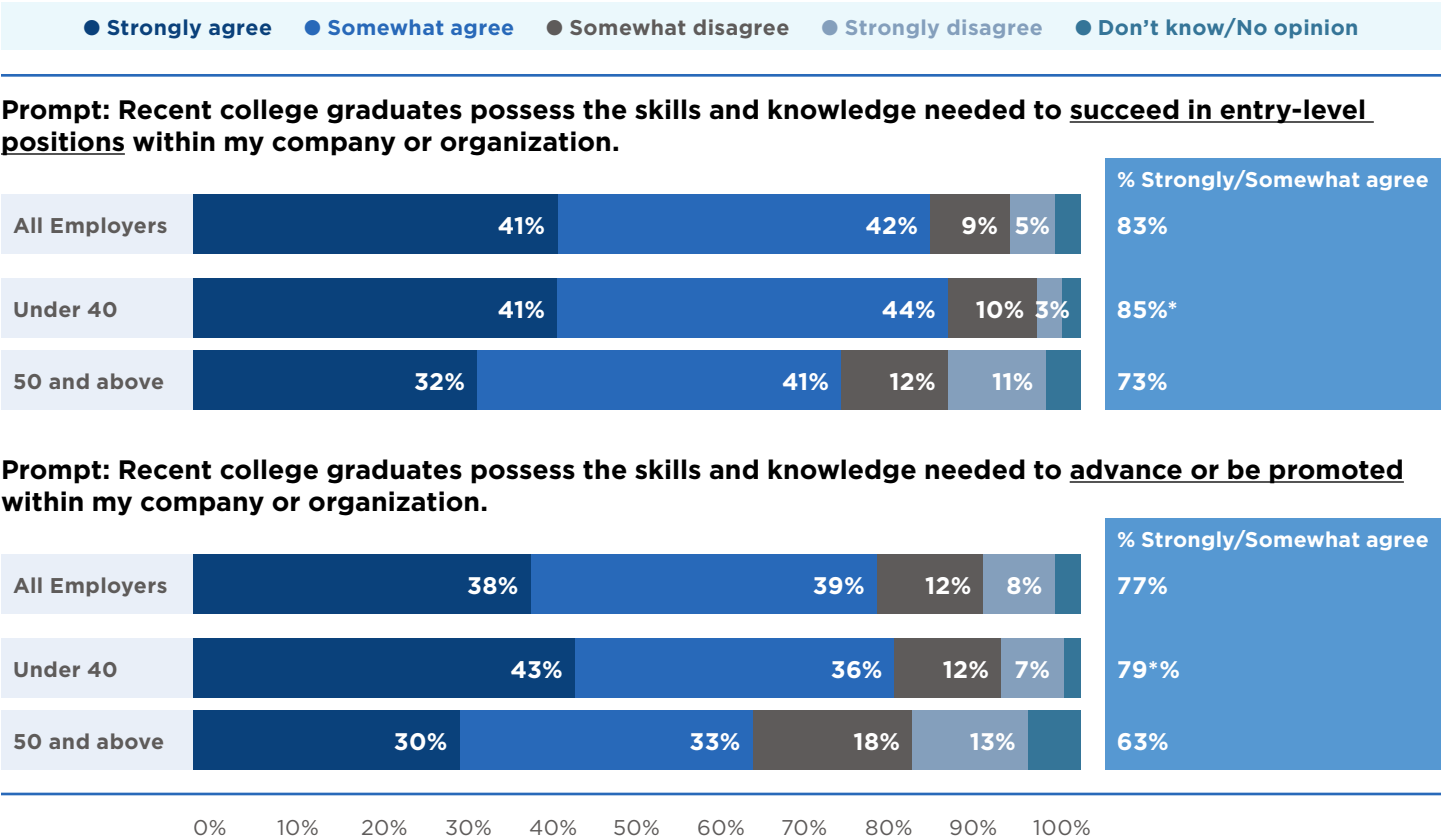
● Strongly agree ● Somewhat agree ● Somewhat disagree ● Strongly disagree ● Don't know/No opinion

Prompt: Recent college graduates possess the skills and knowledge needed to succeed in entry-level positions within my company or organization.

% Strongly/Somewhat agree

| | Strongly agree | Somewhat agree | Somewhat disagree | Strongly disagree | % Strongly/Somewhat agree |
|---|---|---|---|---|---|
| All Employers | 41% | 42% | 9% | 5% | 83% |
| Under 40 | 41% | 44% | 10% | 3% | 85%* |
| 50 and above | 32% | 41% | 12% | 11% | 73% |

Prompt: Recent college graduates possess the skills and knowledge needed to advance or be promoted within my company or organization.

% Strongly/Somewhat agree

| | Strongly agree | Somewhat agree | Somewhat disagree | Strongly disagree | % Strongly/Somewhat agree |
|---|---|---|---|---|---|
| All Employers | 38% | 39% | 12% | 8% | 77% |
| Under 40 | 43% | 36% | 12% | 7% | 79*% |
| 50 and above | 30% | 33% | 18% | 13% | 63% |

0% 10% 20% 30% 40% 50% 60% 70% 80% 90% 100%